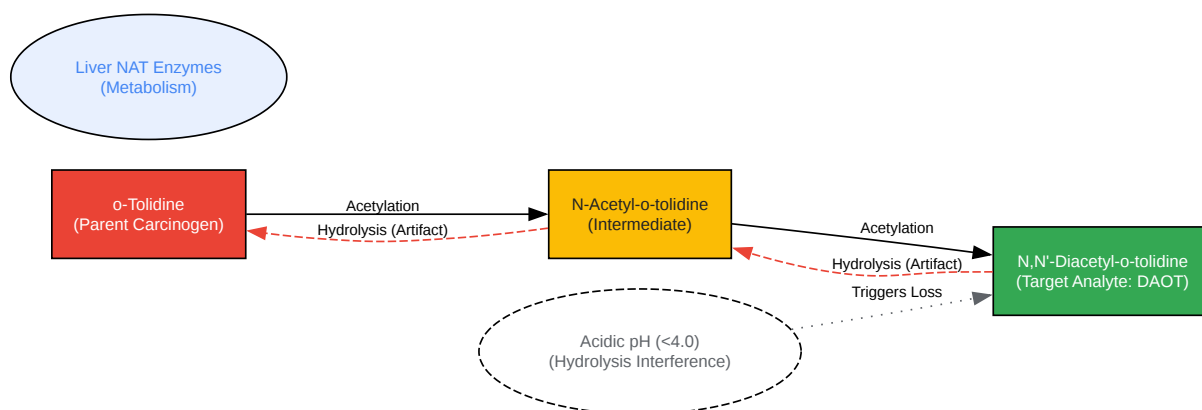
Liver NAT Enzymes
(Metabolism)

o-Tolidine
(Parent Carcinogen)

Acetylation

Hydrolysis (Artifact)

N-Acetyl-o-tolidine
(Intermediate)

Acetylation

Hydrolysis (Artifact)

N,N'-Diacetyl-o-tolidine
(Target Analyte: DAOT)

Triggers Loss

Acidic pH (<4.0)
(Hydrolysis Interference)